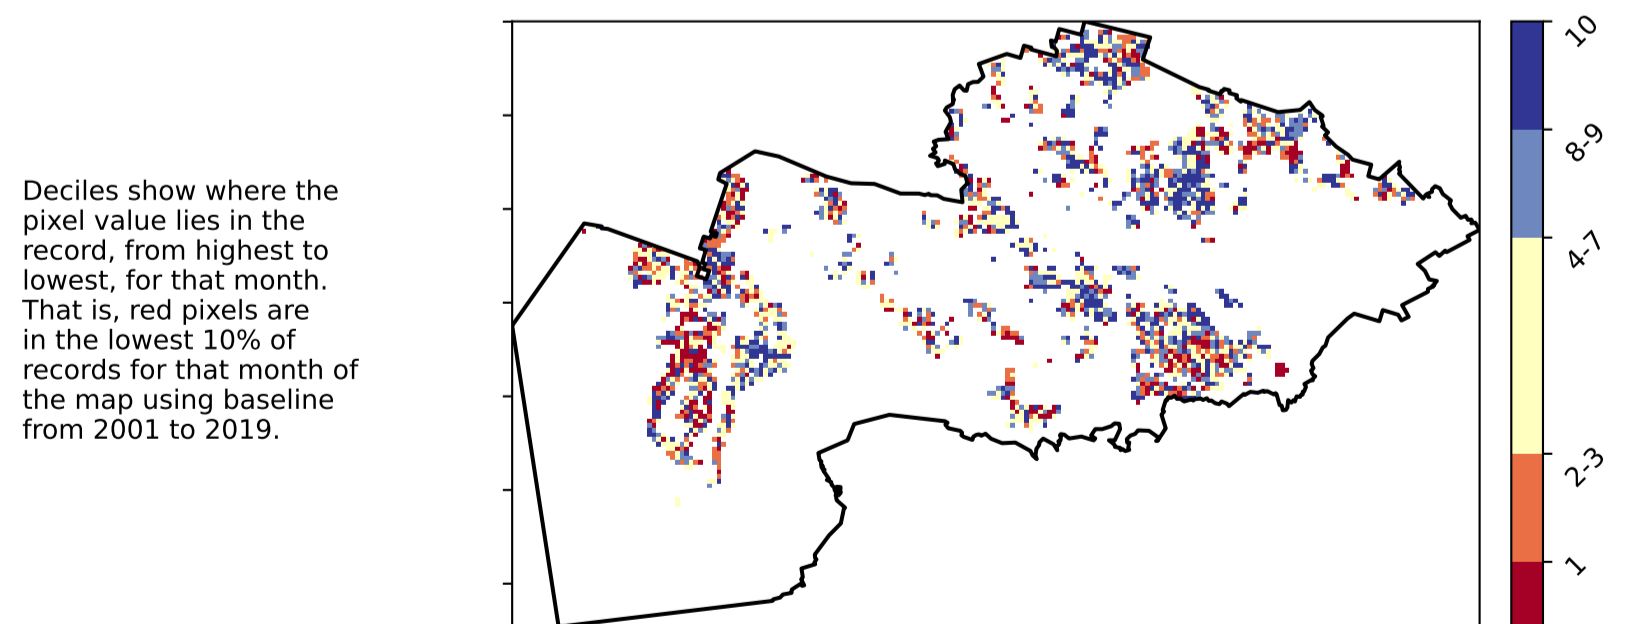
Deciles show where the pixel value lies in the record, from highest to lowest, for that month. That is, red pixels are in the lowest 10% of records for that month of the map using baseline from 2001 to 2019.

10
8-9
4-7
2-3
1